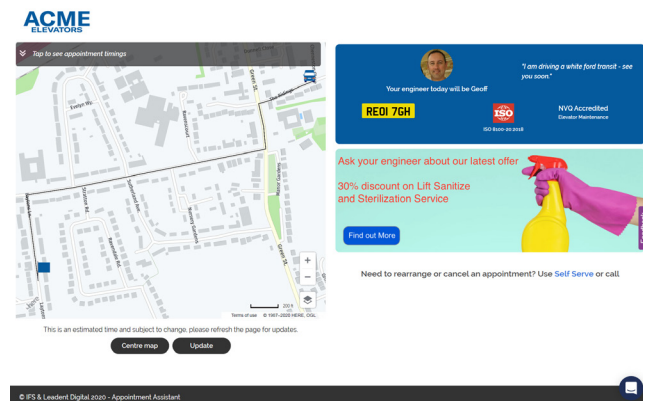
ACME
ELEVATORS

Tap to see appointment timings

Evelyn Wy
Green St.
Sutherland Ave.
Dryden Rd.
Holmes Gardens
Rosedale Rd.
Mortimer Gardens
Green St.

200 ft
Terms of use © 1987–2020 HERE, OSL

This is an estimated time and subject to change, please refresh the page for updates.

Centre map
Update

Your engineer today will be Geoff

"I am driving a white ford transit - see you soon."

RE01 7GH

ISO
ISO 8100-20 2018

NVQ Accredited
Elevator Maintenance

Ask your engineer about our latest offer

30% discount on Lift Sanitize and Sterilization Service

Find out More

Need to rearrange or cancel an appointment? Use Self Serve or call

© IFS & Leadent Digital 2020 - Appointment Assistant